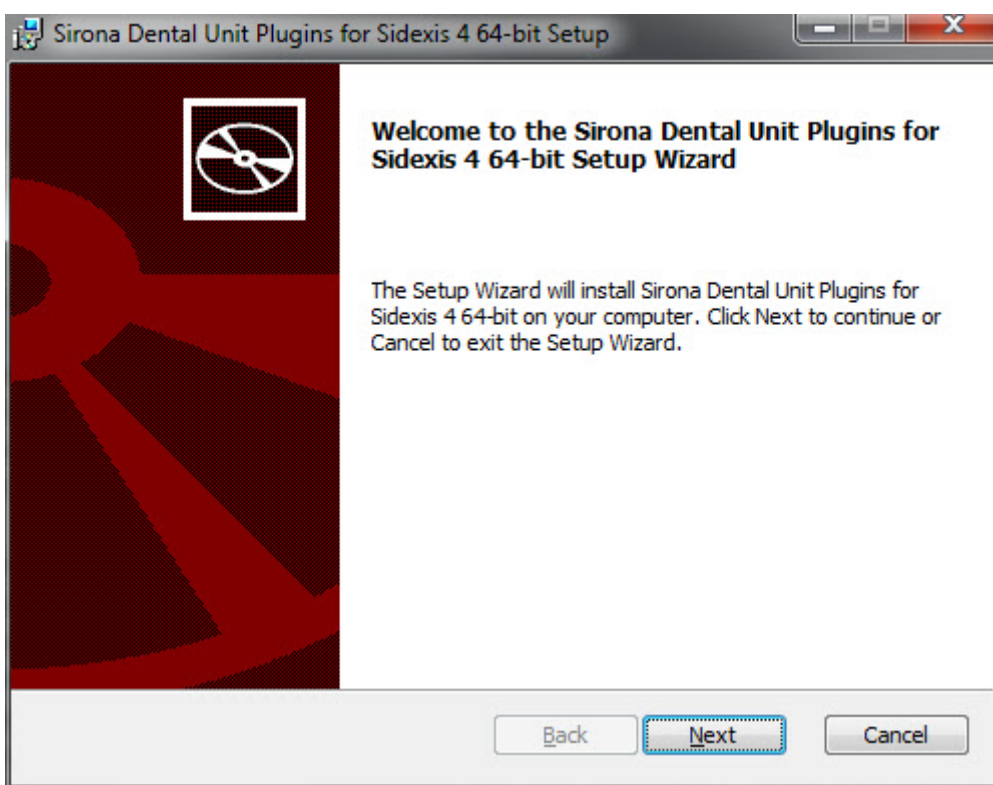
Sirona Dental Unit Plugins for Sidexis 4 64-bit Setup

Welcome to the Sirona Dental Unit Plugins for Sidexis 4 64-bit Setup Wizard

The Setup Wizard will install Sirona Dental Unit Plugins for Sidexis 4 64-bit on your computer. Click Next to continue or Cancel to exit the Setup Wizard.

Back

Next

Cancel